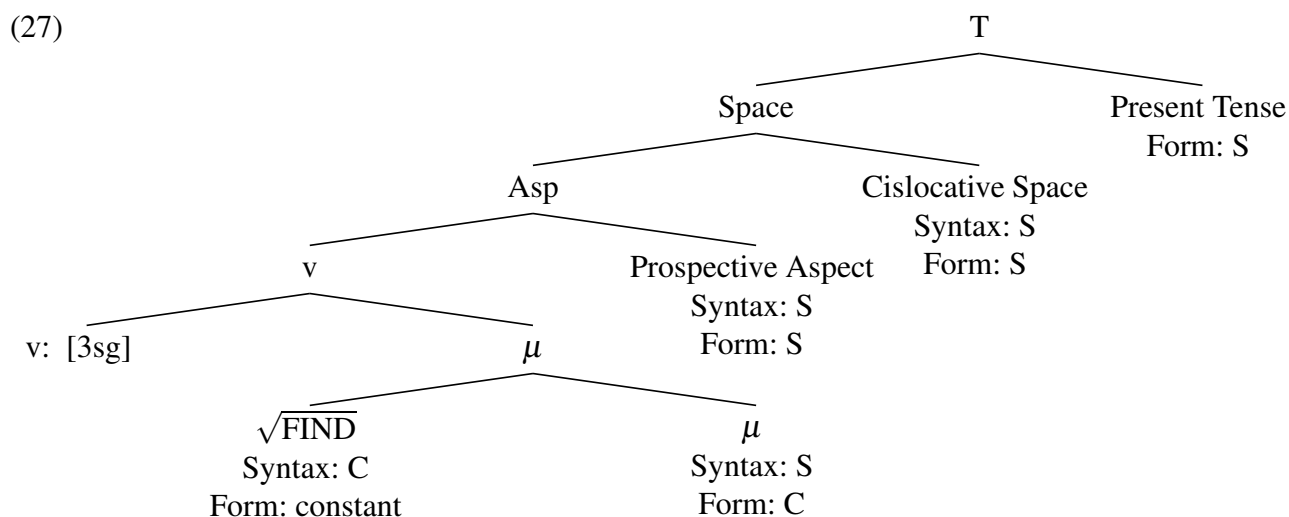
(27)

T

Space

Present Tense
Form: S

Asp

Cislocative Space
Syntax: S
Form: S

v

Prospective Aspect
Syntax: S
Form: S

v: [3sg]

$\mu$

$\sqrt{\text{FIND}}$
Syntax: C
Form: constant

$\mu$
Syntax: S
Form: C